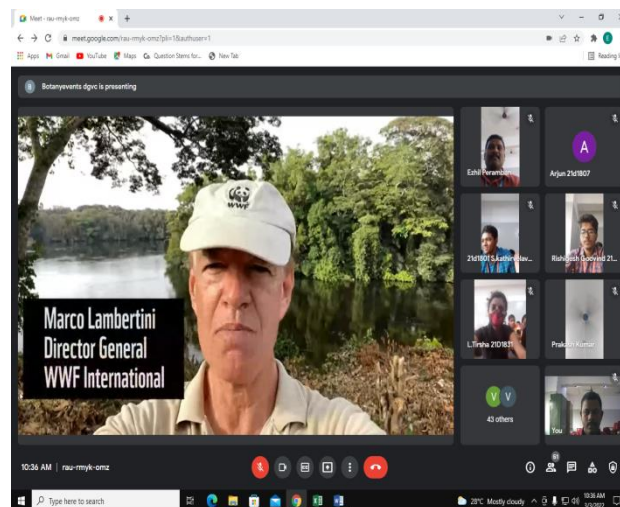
Meet - rau-rmyk-omz

meet.google.com/rau-rmyk-omz?pli=1&authuser=1

Apps Gmail YouTube Maps Question Stems for... New Tab

Reading list

Botanyevents dgvc is presenting

WWF

Marco Lambertini
Director General
WWF International

Ezhil Perambur

A

Arjun 21d1807

21d1801 S.Aathirai Hav...

Rishikesh Goovind 21...

L.Tirsha 21D1831

Prakash Kumar

V V

43 others

You

10:36 AM | rau-rmyk-omz

81

Type here to search

28°C Mostly cloudy

10:36 AM
3/3/2022